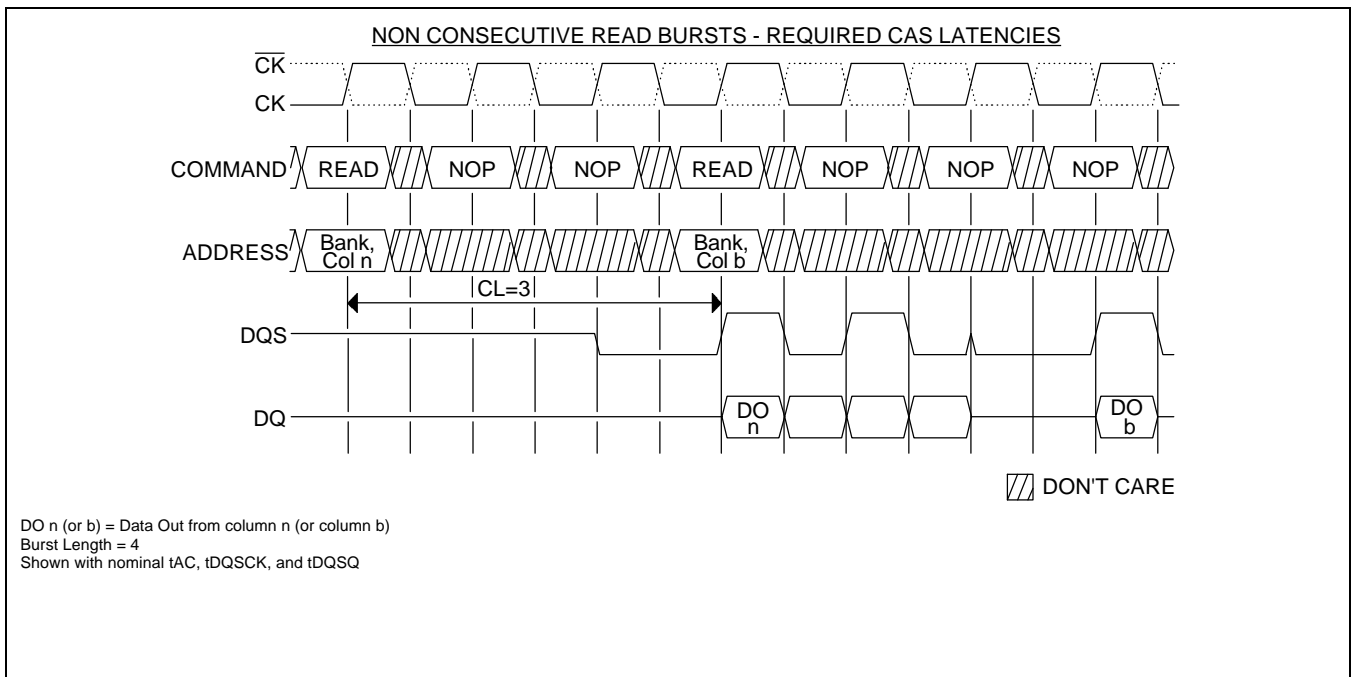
NON CONSECUTIVE READ BURSTS - REQUIRED CAS LATENCIES

$\overline{CK}$

CK

COMMAND READ NOP NOP READ NOP NOP NOP

ADDRESS Bank, Col n Bank, Col b

CL=3

DQS

DQ DO n DO b

DON'T CARE

DO n (or b) = Data Out from column n (or column b)
Burst Length = 4
Shown with nominal tAC, tDQSCK, and tDQSQ